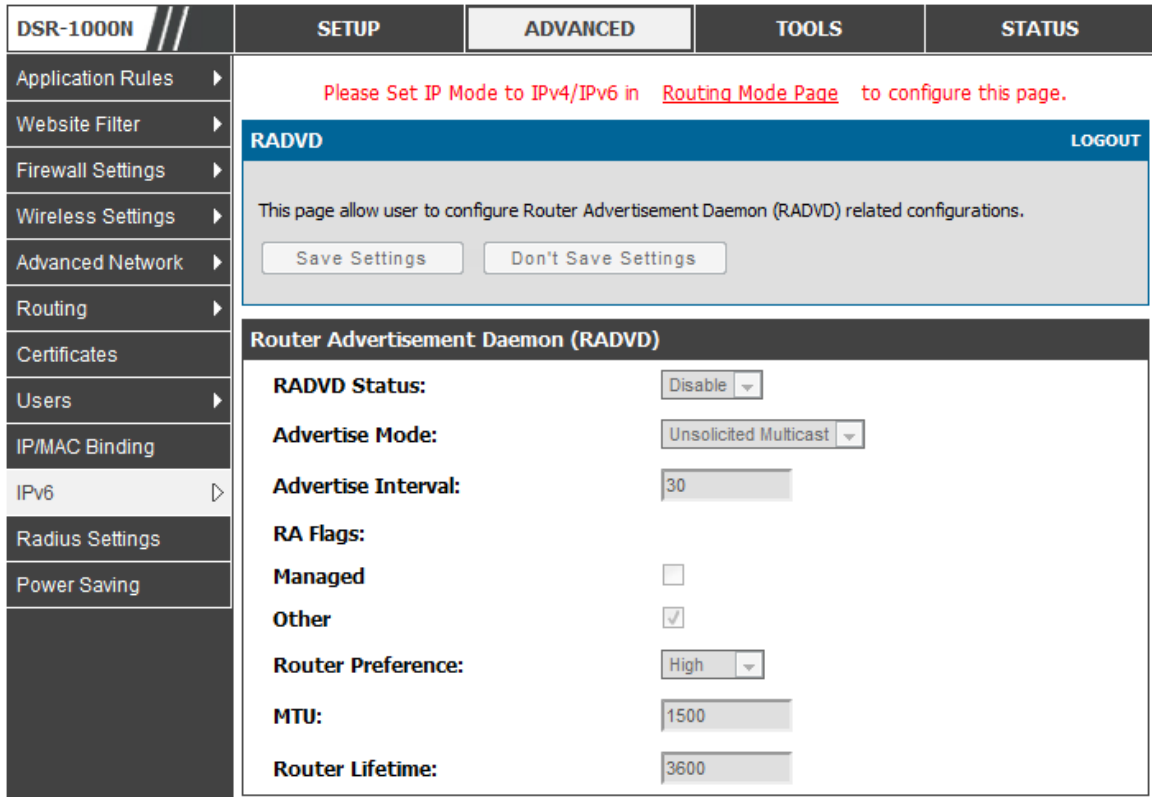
DSR-1000N

SETUP | ADVANCED | TOOLS | STATUS

Application Rules
Website Filter
Firewall Settings
Wireless Settings
Advanced Network
Routing
Certificates
Users
IP/MAC Binding
IPv6
Radius Settings
Power Saving

Please Set IP Mode to IPv4/IPv6 in Routing Mode Page to configure this page.

RADVD

LOGOUT

This page allow user to configure Router Advertisement Daemon (RADVD) related configurations.

Save Settings

Don't Save Settings

Router Advertisement Daemon (RADVD)

RADVD Status: Disable

Advertise Mode: Unsolicited Multicast

Advertise Interval: 30

RA Flags:

Managed

Other

Router Preference: High

MTU: 1500

Router Lifetime: 3600